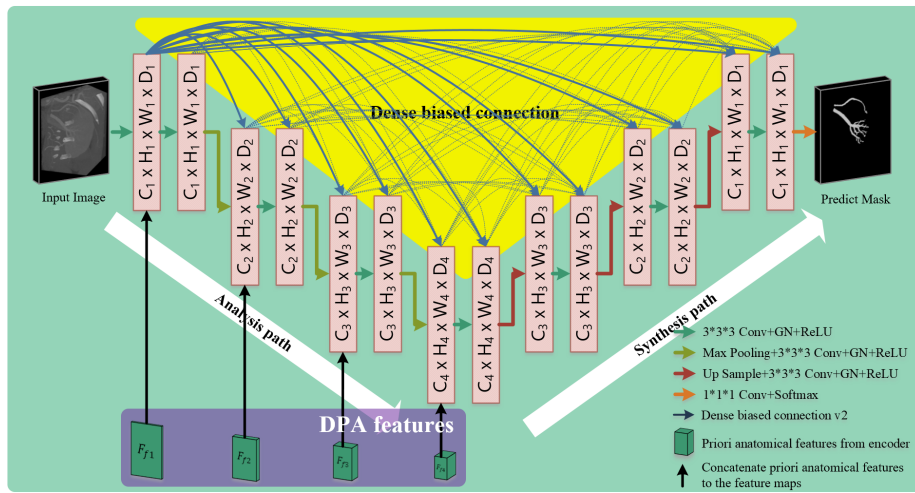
Dense biased connection

Input Image

$C_1 \times H_1 \times W_1 \times D_1$

$C_1 \times H_1 \times W_1 \times D_1$

$C_2 \times H_2 \times W_2 \times D_2$

$C_2 \times H_2 \times W_2 \times D_2$

$C_3 \times H_3 \times W_3 \times D_3$

$C_3 \times H_3 \times W_3 \times D_3$

$C_4 \times H_4 \times W_4 \times D_4$

$C_4 \times H_4 \times W_4 \times D_4$

$C_3 \times H_3 \times W_3 \times D_3$

$C_3 \times H_3 \times W_3 \times D_3$

$C_2 \times H_2 \times W_2 \times D_2$

$C_2 \times H_2 \times W_2 \times D_2$

$C_1 \times H_1 \times W_1 \times D_1$

$C_1 \times H_1 \times W_1 \times D_1$

Predict Mask

Analysis path

Synthesis path

DPA features

$F_{f1}$

$F_{f2}$

$F_{f3}$

$F_{f4}$

3*3*3 Conv+GN+ReLU

Max Pooling+3*3*3 Conv+GN+ReLU

Up Sample+3*3*3 Conv+GN+ReLU

1*1*1 Conv+Softmax

Dense biased connection v2

Priori anatomical features from encoder

Concatenate priori anatomical features to the feature maps